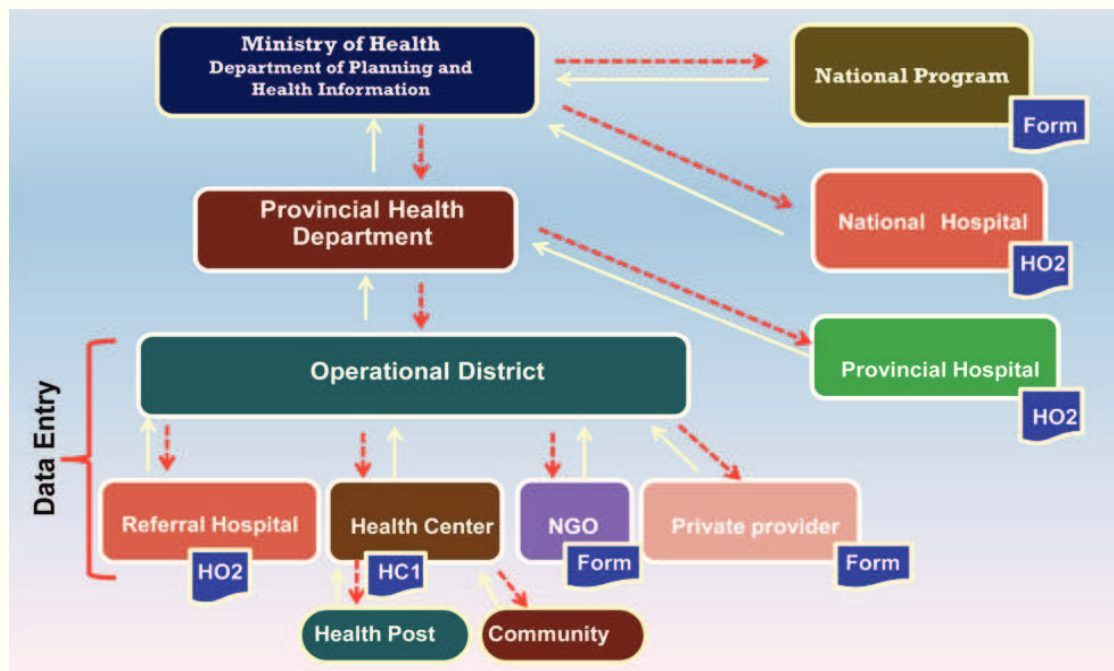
Ministry of Health
Department of Planning and Health Information

National Program

Form

Provincial Health Department

National Hospital

HO2

Data Entry

Operational District

Provincial Hospital

HO2

Referral Hospital

HO2

Health Center

HC1

NGO

Form

Private provider

Form

Health Post

Community